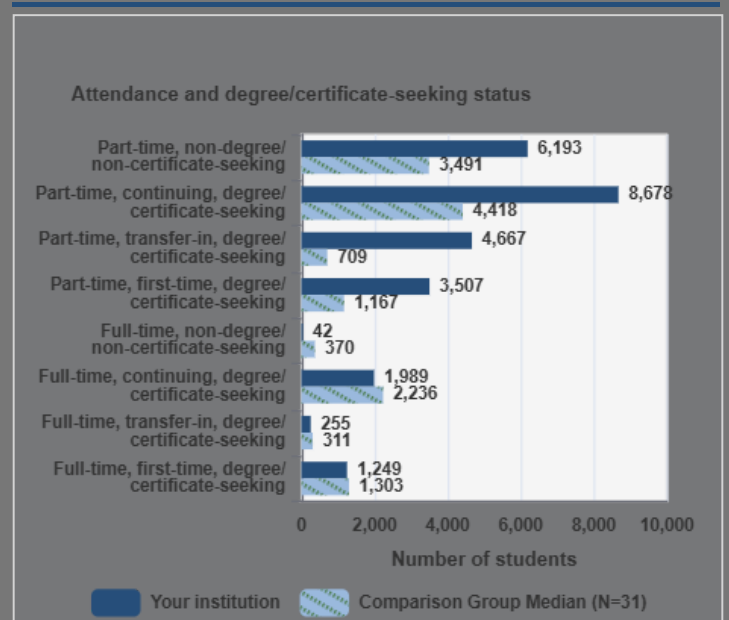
Attendance and degree/certificate-seeking status

Part-time, non-degree/ non-certificate-seeking 6,193 3,491

Part-time, continuing, degree/ certificate-seeking 8,678 4,418

Part-time, transfer-in, degree/ certificate-seeking 4,667 709

Part-time, first-time, degree/ certificate-seeking 3,507 1,167

Full-time, non-degree/ non-certificate-seeking 42 370

Full-time, continuing, degree/ certificate-seeking 1,989 2,236

Full-time, transfer-in, degree/ certificate-seeking 255 311

Full-time, first-time, degree/ certificate-seeking 1,249 1,303

0 2,000 4,000 6,000 8,000 10,000

Number of students

Your institution Comparison Group Median (N=31)